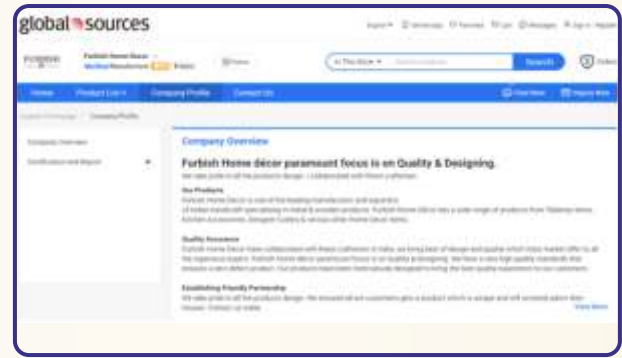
global sources

Furbish Home Decor

Search

Home | Product List | Company Profile | Contact Us

Company Overview

Company Overview

Certification and Report

Furbish Home décor paramount focus is on Quality & Designing.

Our Products

Quality Assurance

Establishing Friendly Partnership

View More